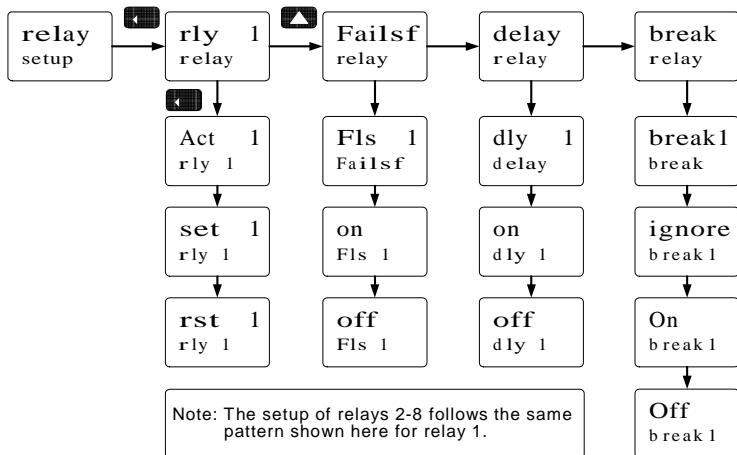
relay
setup

rly 1
relay

Failsf
relay

delay
relay

break
relay

Act 1
rly 1

set 1
rly 1

rst 1
rly 1

Fls 1
Failsf

on
Fls 1

off
Fls 1

dly 1
delay

on
dly 1

off
dly 1

break1
break

ignore
break1

On
break1

Off
break1

Note: The setup of relays 2-8 follows the same pattern shown here for relay 1.